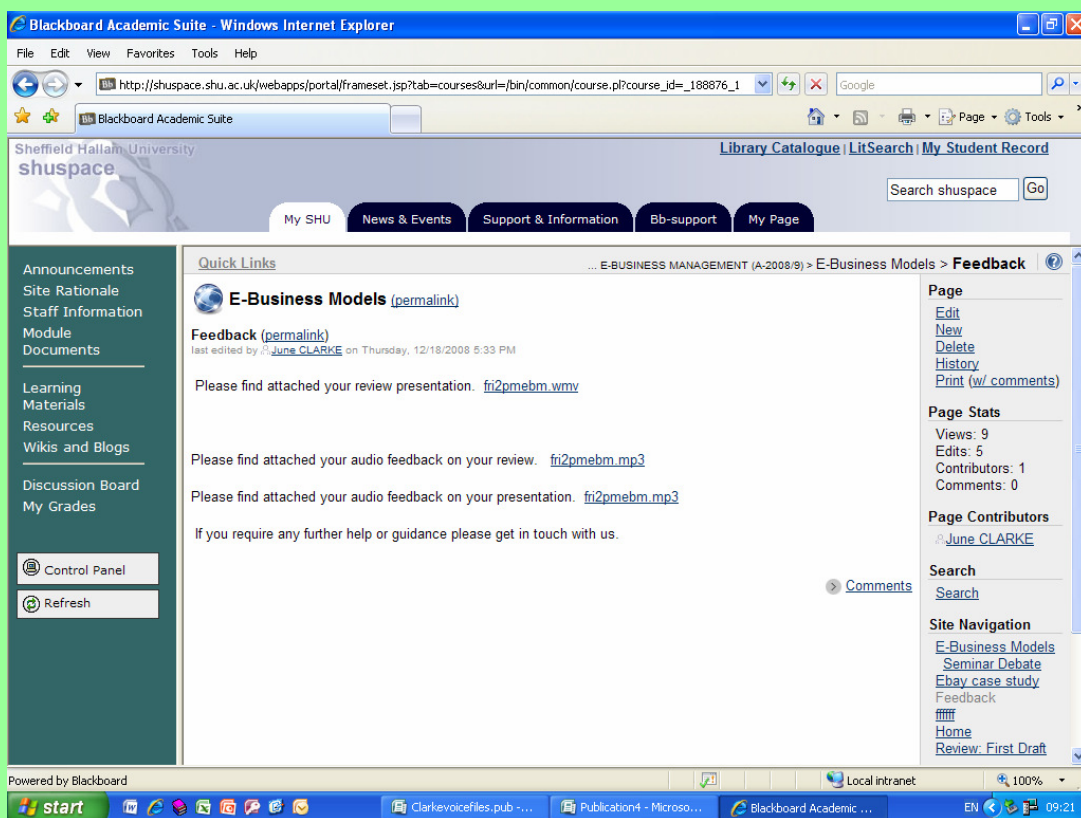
Blackboard Academic Suite - Windows Internet Explorer

File Edit View Favorites Tools Help

http://shuspace.shu.ac.uk/webapps/portal/frameset.jsp?tab=courses&url=/bin/common/course.pl?course_id=_188876_1

Google

Blackboard Academic Suite

Page Tools

Sheffield Hallam University
shuspace

Library Catalogue | LitSearch | My Student Record

Search shuspace Go

My SHU | News & Events | Support & Information | Bb-support | My Page

Announcements
Site Rationale
Staff Information
Module Documents

Learning Materials
Resources
Wikis and Blogs

Discussion Board
My Grades

Control Panel
Refresh

Quick Links

... E-BUSINESS MANAGEMENT (A-2008/9) > E-Business Models > Feedback

E-Business Models (permalink)

Feedback (permalink)
last edited by June CLARKE on Thursday, 12/18/2008 5:33 PM

Please find attached your review presentation. fri2pmebm.wmv

Please find attached your audio feedback on your review. fri2pmebm.mp3

Please find attached your audio feedback on your presentation. fri2pmebm.mp3

If you require any further help or guidance please get in touch with us.

Comments

Page
Edit
New
Delete
History
Print (w/ comments)

Page Stats
Views: 9
Edits: 5
Contributors: 1
Comments: 0

Page Contributors
June CLARKE

Search
Search

Site Navigation
E-Business Models
Seminar Debate
Ebay case study
Feedback
ffffff
Home
Review: First Draft

Powered by Blackboard

Local intranet

100%

start

Clarkevoicefiles.pub -...

Publication4 - Microso...

Blackboard Academic ...

EN 09:21